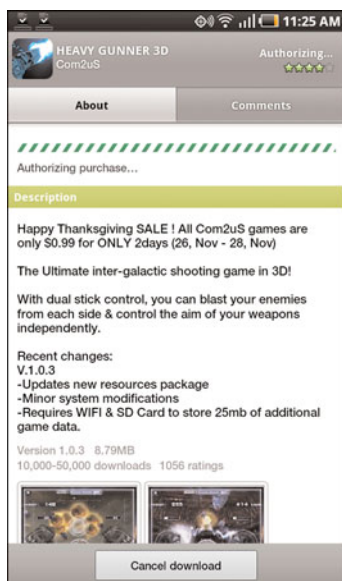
11:25 AM

HEAVY GUNNER 3D
Com2uS

Authorizing...

About

Comments

Authorizing purchase...

Description

Happy Thanksgiving SALE ! All Com2uS games are only $0.99 for ONLY 2days (26, Nov - 28, Nov)

The Ultimate inter-galactic shooting game in 3D!

With dual stick control, you can blast your enemies from each side & control the aim of your weapons independently.

Recent changes:
V.1.0.3
-Updates new resources package
-Minor system modifications
-Requires WIFI & SD Card to store 25mb of additional game data.

Version 1.0.3 8.79MB
10,000-50,000 downloads 1056 ratings

Cancel download